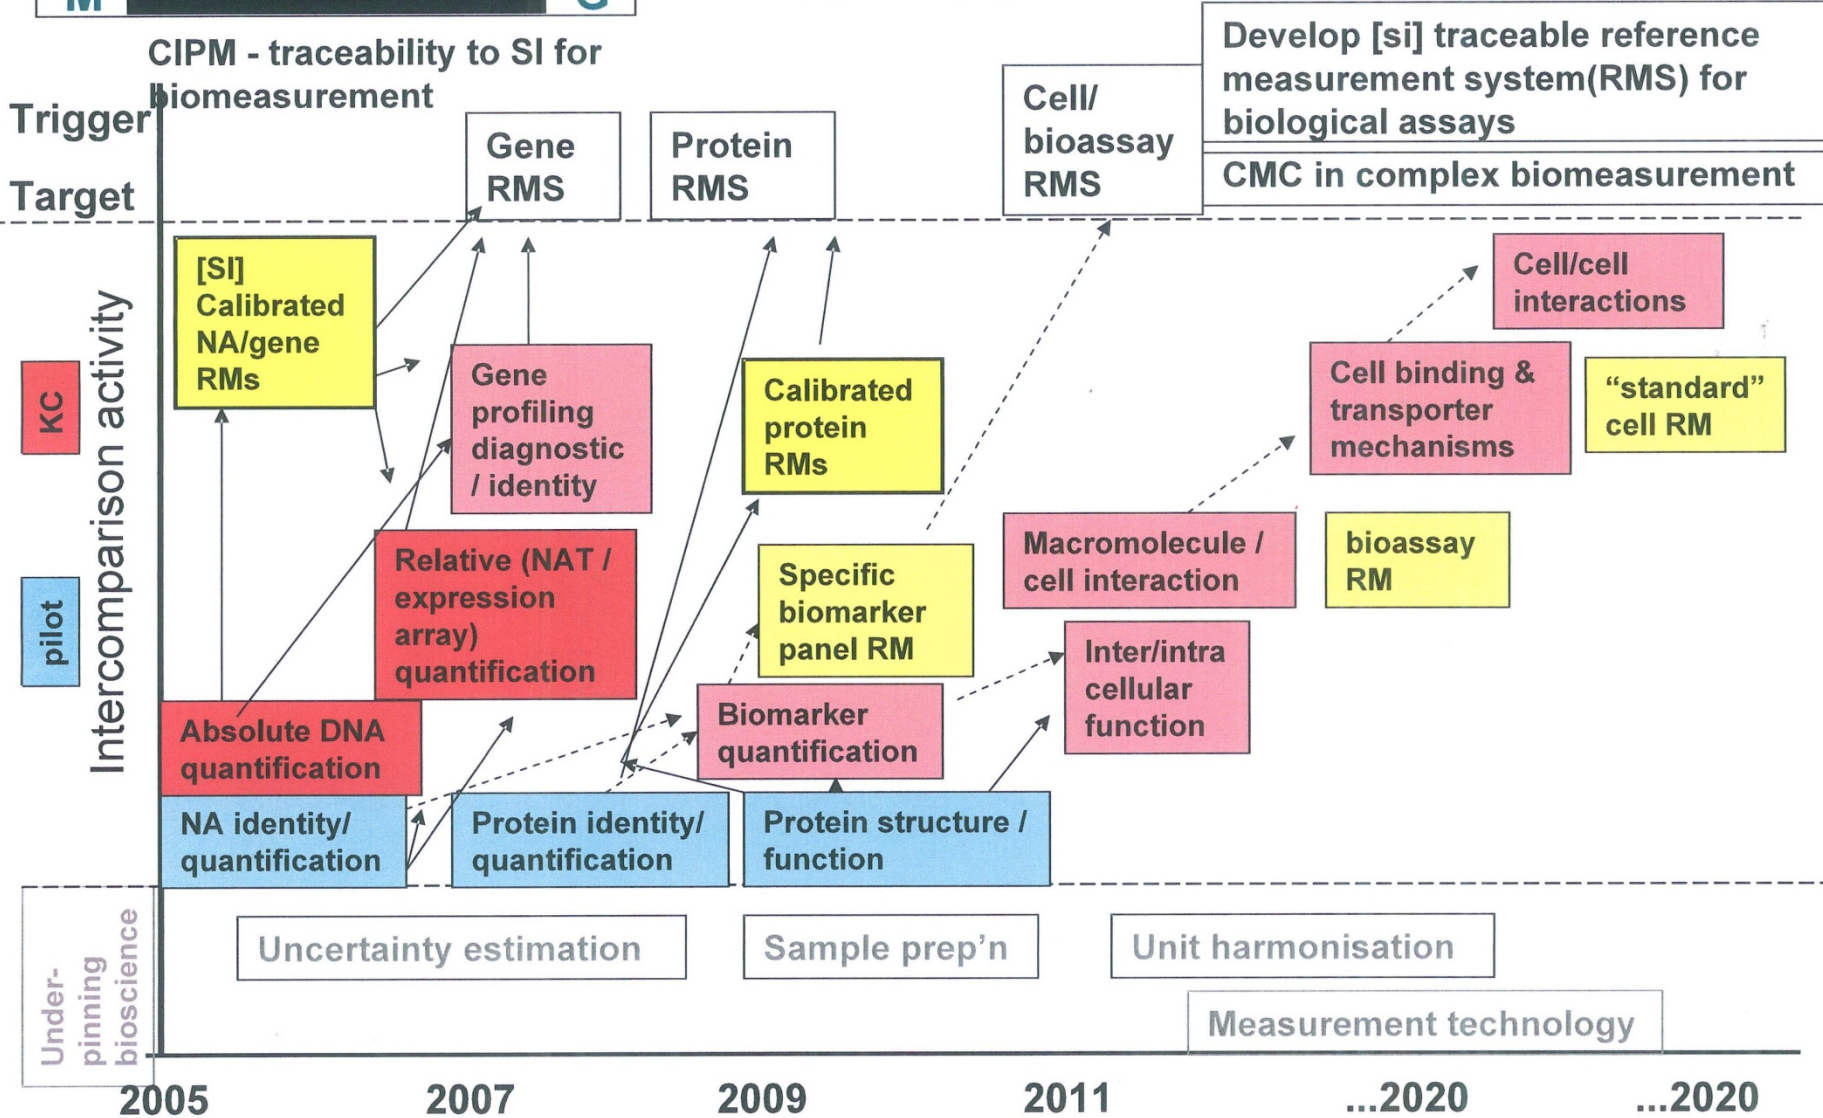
CIPM - traceability to SI for biomeasurement

Trigger

Target

Gene RMS

Protein RMS

Cell/ bioassay RMS

Develop [si] traceable reference measurement system(RMS) for biological assays

CMC in complex biomeasurement

KC

pilot

Intercomparison activity

[SI] Calibrated NA/gene RMs

Gene profiling diagnostic / identity

Calibrated protein RMs

Cell/cell interactions

Cell binding & transporter mechanisms

"standard" cell RM

Relative (NAT / expression array) quantification

Specific biomarker panel RM

Macromolecule / cell interaction

bioassay RM

Inter/intra cellular function

Absolute DNA quantification

Biomarker quantification

NA identity/ quantification

Protein identity/ quantification

Protein structure / function

Under-pinning bioscience

Uncertainty estimation

Sample prep'n

Unit harmonisation

Measurement technology

2005

2007

2009

2011

...2020

...2020